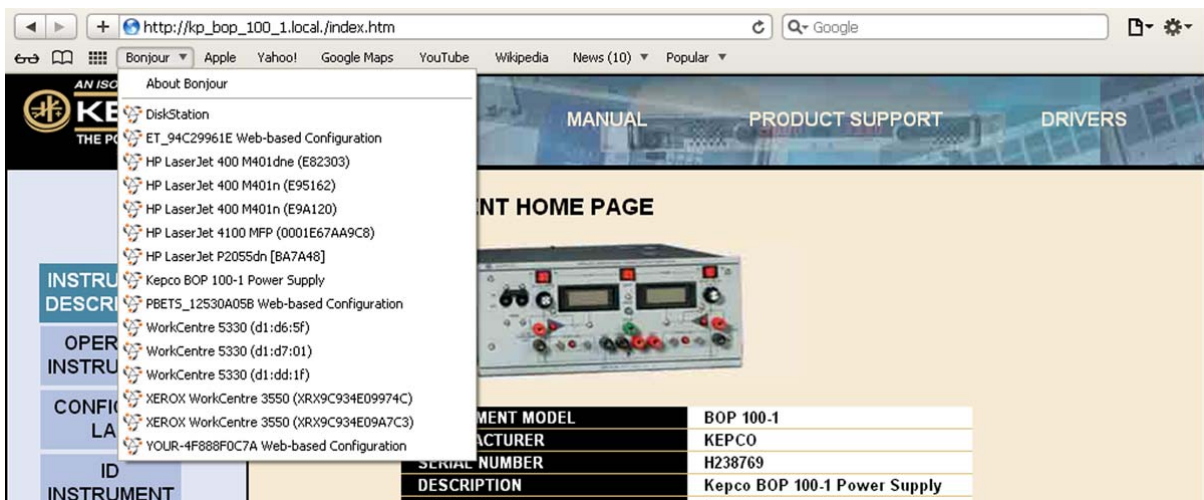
http://kp_bop_100_1.local./index.htm

Google

Bonjour ▼ Apple Yahoo! Google Maps YouTube Wikipedia News (10) ▼ Popular ▼

About Bonjour
DiskStation
ET_94C29961E Web-based Configuration
HP LaserJet 400 M401dne (E82303)
HP LaserJet 400 M401n (E95162)
HP LaserJet 400 M401n (E9A120)
HP LaserJet 4100 MFP (0001E67AA9C8)
HP LaserJet P2055dn [BA7A48]
Kepco BOP 100-1 Power Supply
PBETS_12530A05B Web-based Configuration
WorkCentre 5330 (d1:d6:5f)
WorkCentre 5330 (d1:d7:01)
WorkCentre 5330 (d1:dd:1f)
XEROX WorkCentre 3550 (XRX9C934E09974C)
XEROX WorkCentre 3550 (XRX9C934E09A7C3)
YOUR-4F888F0C7A Web-based Configuration

AN ISO
KE
THE PO

MANUAL PRODUCT SUPPORT DRIVERS

NT HOME PAGE

INSTRU
DESCRI

OPER
INSTRU

CONFI
LA

ID
INSTRUMENT

| MENT MODEL | BOP 100-1 |
|---|---|
| ACTURER | KEPCO |
| SERIAL NUMBER | H238769 |
| DESCRIPTION | Kepco BOP 100-1 Power Supply |